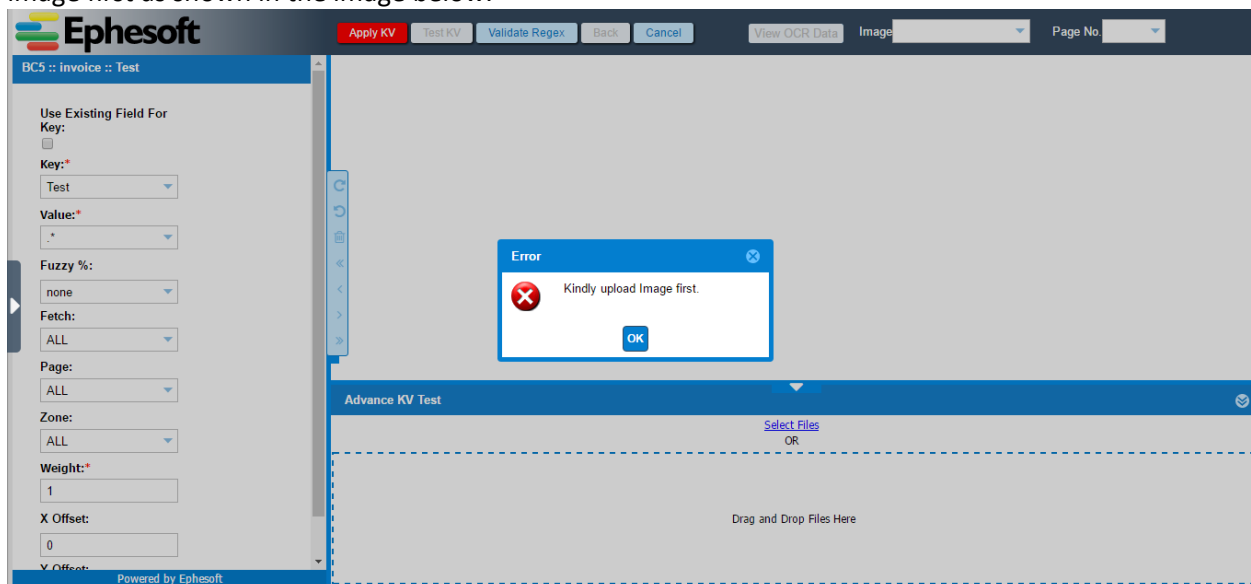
Image first as shown in the image below.

Ephesoft

Apply KV Test KV Validate Regex Back Cancel View OCR Data Image Page No.

BC5 :: invoice :: Test

Use Existing Field For Key:

Key:*
Test

Value:*
.*

Fuzzy %:
none

Fetch:
ALL

Page:
ALL

Zone:
ALL

Weight:*
1

X Offset:
0

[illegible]

Powered by Ephesoft

Error

Kindly upload Image first.

OK

Advance KV Test

Select Files
OR

Drag and Drop Files Here